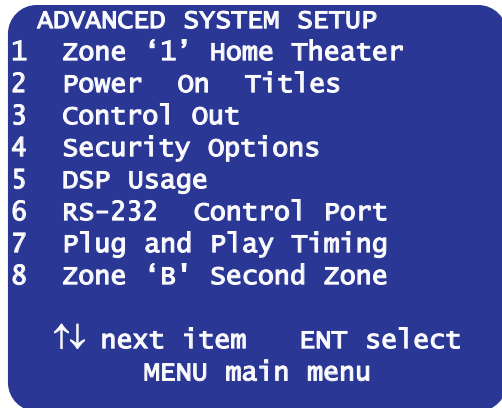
ADVANCED SYSTEM SETUP
1 Zone ‘1’ Home Theater
2 Power On Titles
3 Control Out
4 Security Options
5 DSP Usage
6 RS-232 Control Port
7 Plug and Play Timing
8 Zone ‘B' Second Zone

↑↓ next item ENT select
MENU main menu